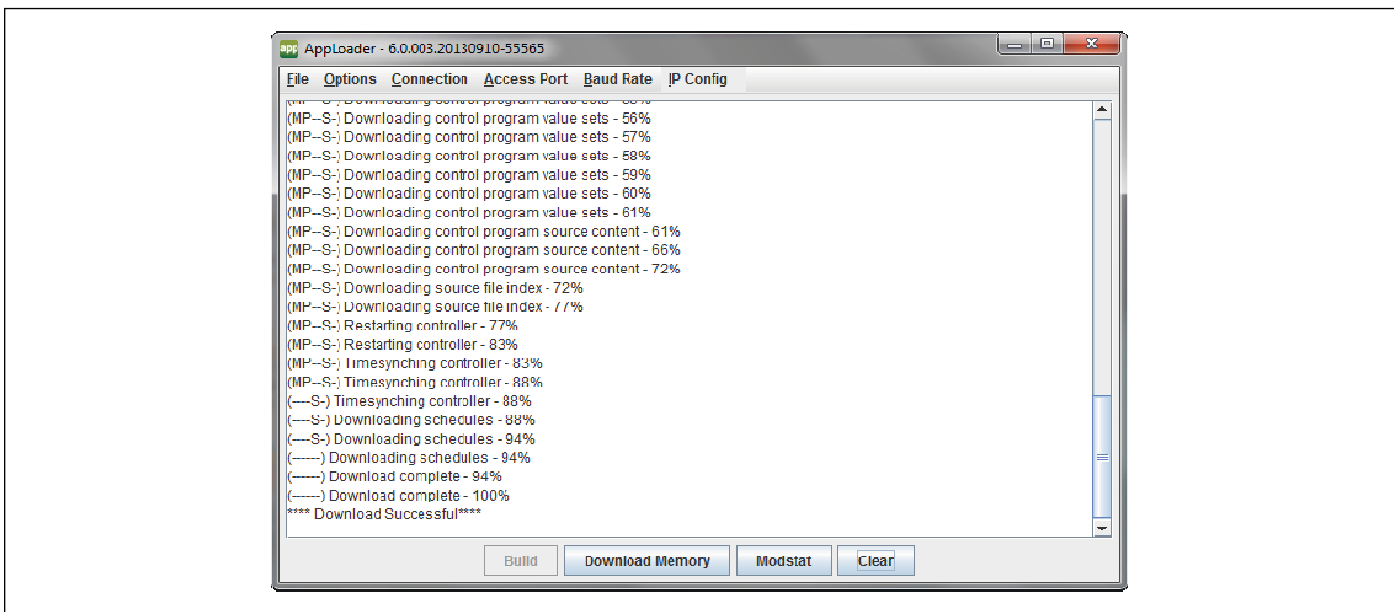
app AppLoader - 6.0.003.20130910-55565

File Options Connection Access Port Baud Rate IP Config

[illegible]
(MP--S-) Downloading control program value sets - 56%
(MP--S-) Downloading control program value sets - 57%
(MP--S-) Downloading control program value sets - 58%
(MP--S-) Downloading control program value sets - 59%
(MP--S-) Downloading control program value sets - 60%
(MP--S-) Downloading control program value sets - 61%
(MP--S-) Downloading control program source content - 61%
(MP--S-) Downloading control program source content - 66%
(MP--S-) Downloading control program source content - 72%
(MP--S-) Downloading source file index - 72%
(MP--S-) Downloading source file index - 77%
(MP--S-) Restarting controller - 77%
(MP--S-) Restarting controller - 83%
(MP--S-) Timesynching controller - 83%
(MP--S-) Timesynching controller - 88%
(----S-) Timesynching controller - 88%
(----S-) Downloading schedules - 88%
(----S-) Downloading schedules - 94%
(------) Downloading schedules - 94%
(------) Download complete - 94%
(------) Download complete - 100%
**** Download Successful****

Build Download Memory Modstat Clear